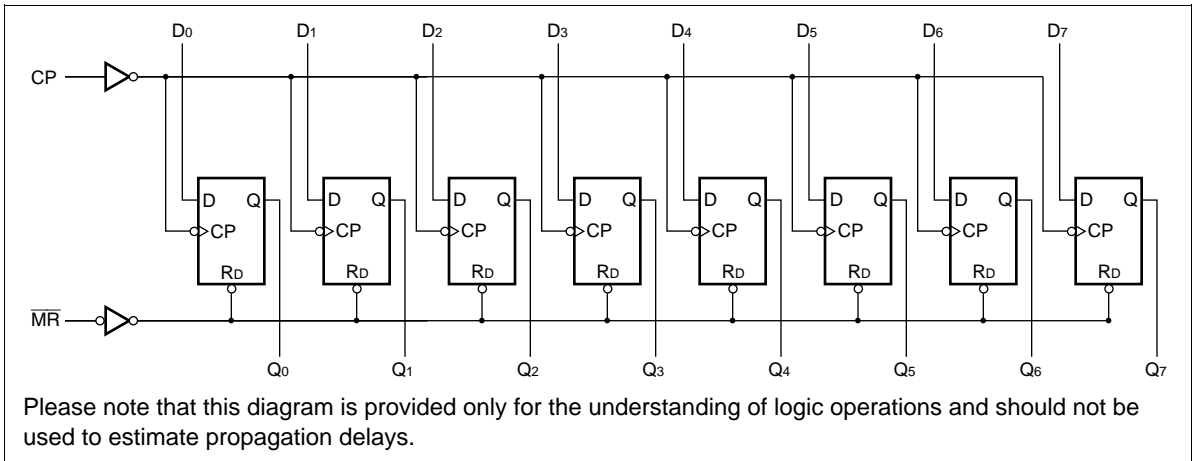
$D_0$ $D_1$ $D_2$ $D_3$ $D_4$ $D_5$ $D_6$ $D_7$

CP

D Q CP $R_D$ | D Q CP $R_D$ | D Q CP $R_D$ | D Q CP $R_D$ | D Q CP $R_D$ | D Q CP $R_D$ | D Q CP $R_D$ | D Q CP $R_D$

$\overline{MR}$

$Q_0$ $Q_1$ $Q_2$ $Q_3$ $Q_4$ $Q_5$ $Q_6$ $Q_7$

Please note that this diagram is provided only for the understanding of logic operations and should not be used to estimate propagation delays.